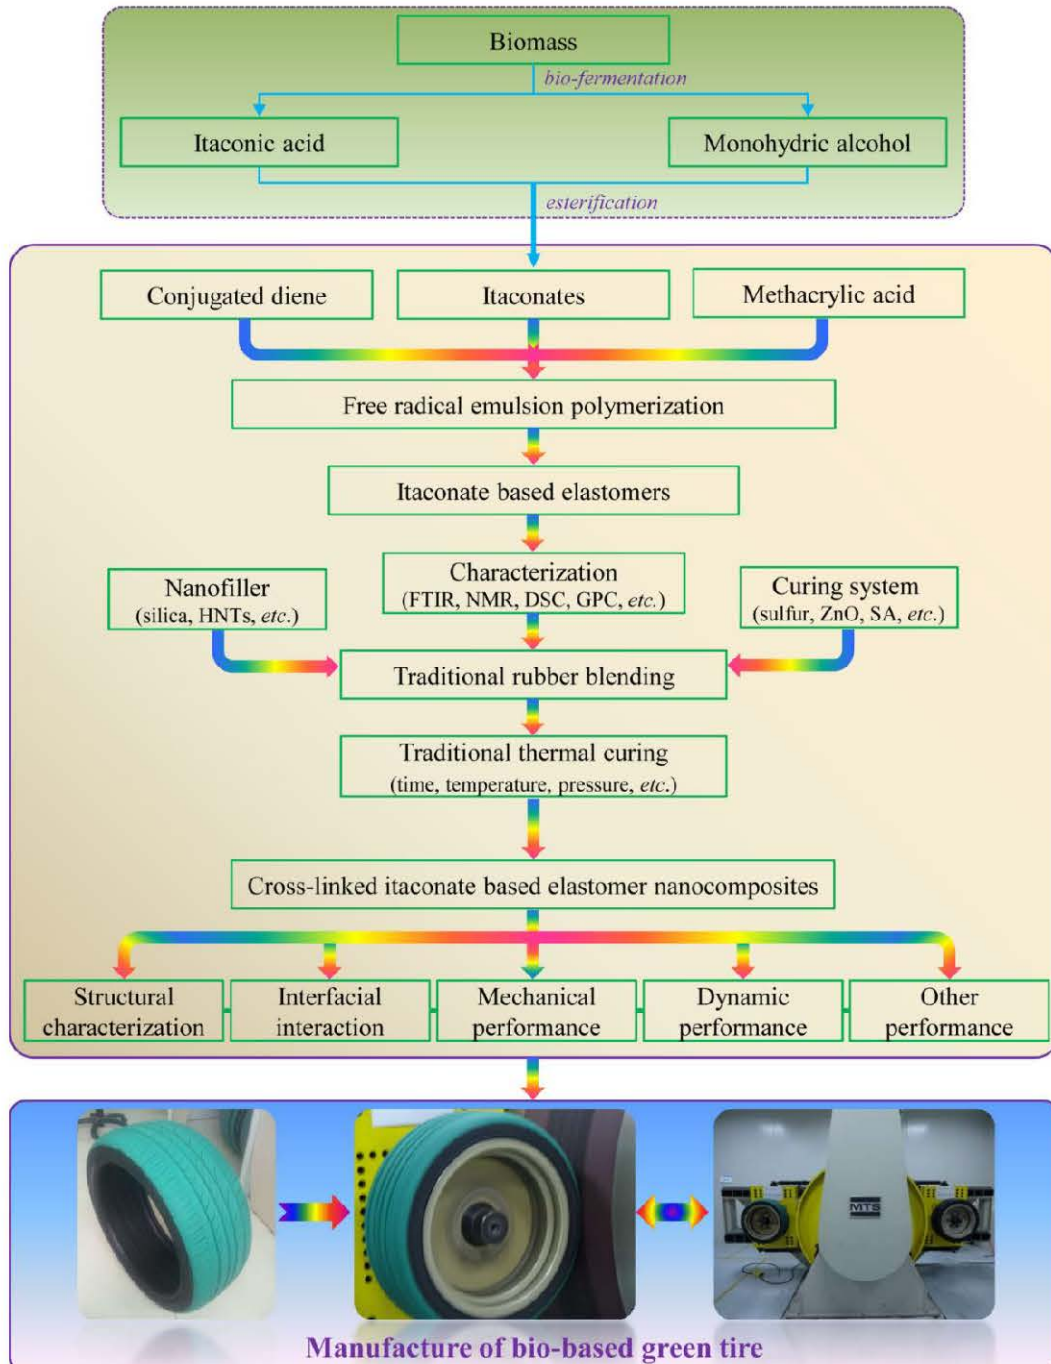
Biomass

bio-fermentation

Itaconic acid

Monohydric alcohol

esterification

Conjugated diene

Itaconates

Methacrylic acid

Free radical emulsion polymerization

Itaconate based elastomers

Nanofiller
(silica, HNTs, etc.)

Characterization
(FTIR, NMR, DSC, GPC, etc.)

Curing system
(sulfur, ZnO, SA, etc.)

Traditional rubber blending

Traditional thermal curing
(time, temperature, pressure, etc.)

Cross-linked itaconate based elastomer nanocomposites

Structural characterization

Interfacial interaction

Mechanical performance

Dynamic performance

Other performance

MTS

Manufacture of bio-based green tire